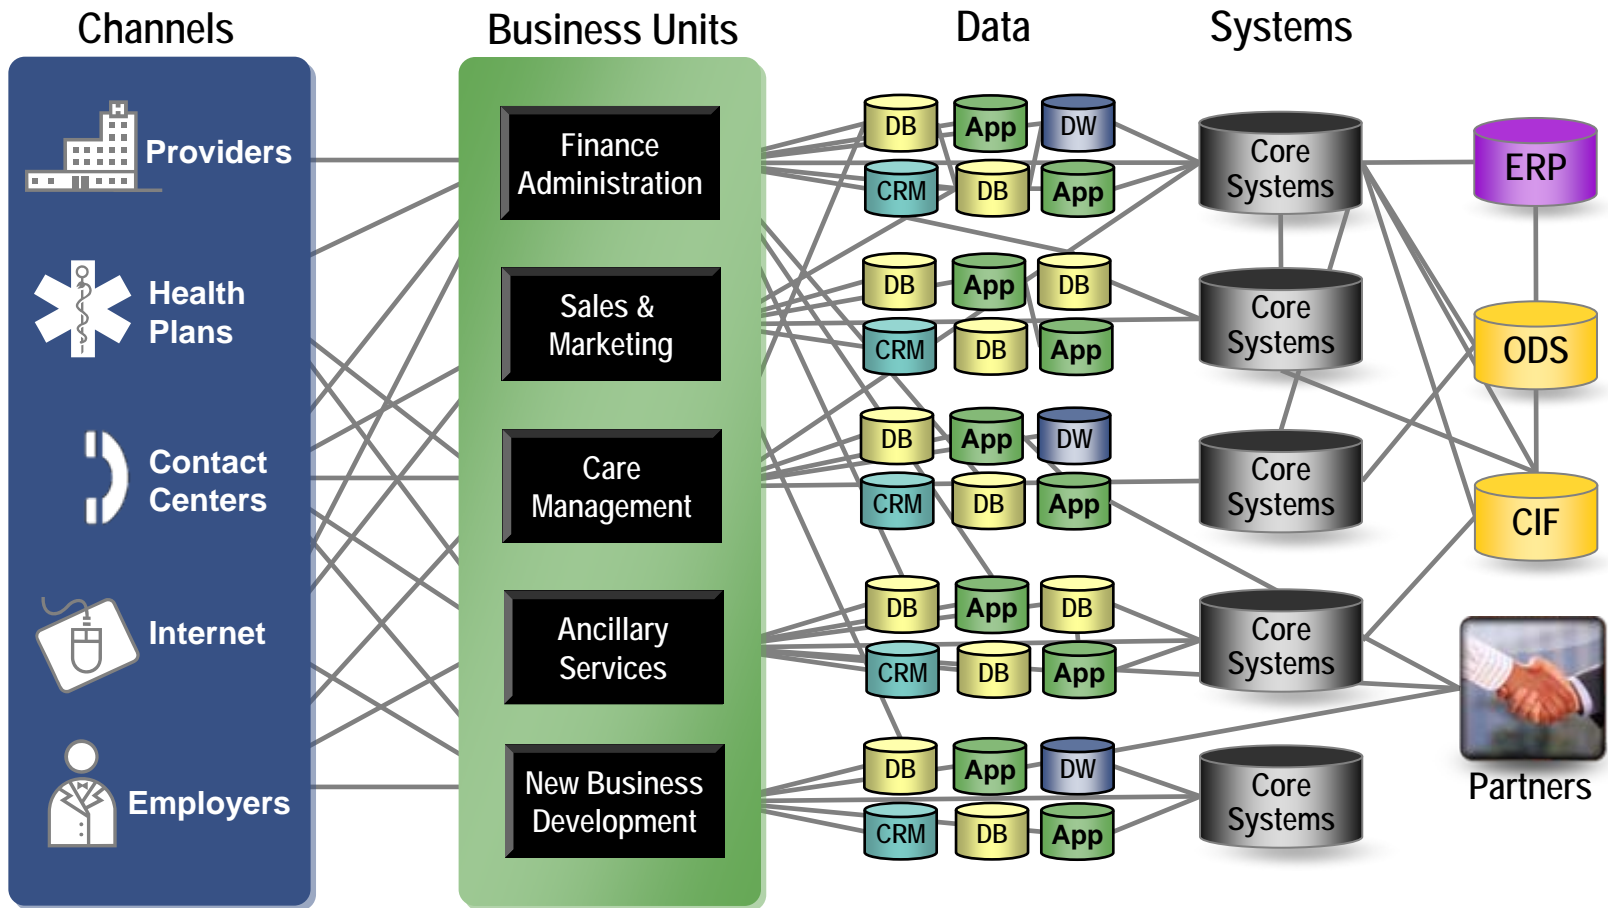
Channels

Business Units

Data

Systems

Providers

Health Plans

Contact Centers

Internet

Employers

Finance Administration

Sales & Marketing

Care Management

Ancillary Services

New Business Development

DB App DW
CRM DB App

DB App DB
CRM DB App

DB App DW
CRM DB App

DB App DB
CRM DB App

DB App DW
CRM DB App

Core Systems

Core Systems

Core Systems

Core Systems

Core Systems

ERP

ODS

CIF

Partners